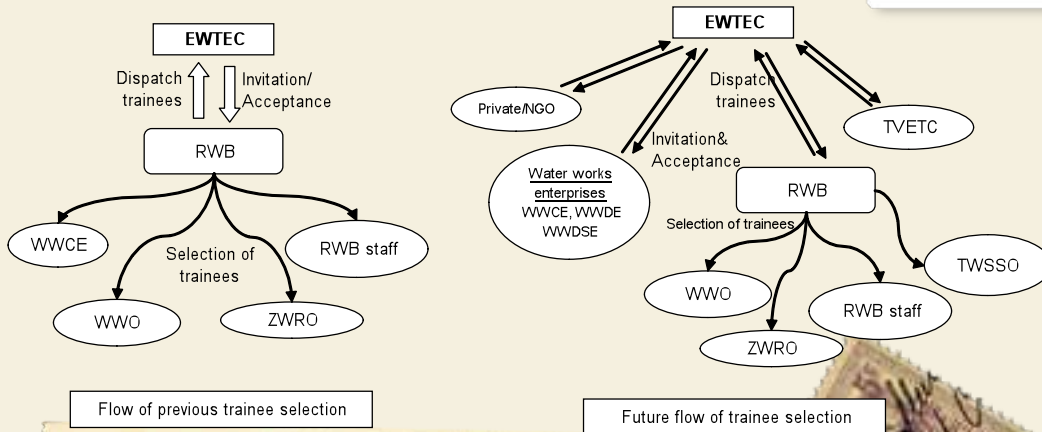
EWTEC

Dispatch trainees

Invitation/ Acceptance

RWB

WWCE

Selection of trainees

RWB staff

WWO

ZWRO

Flow of previous trainee selection

EWTEC

Private/NGO

Dispatch trainees

TVETC

Invitation& Acceptance

Water works enterprises
WWCE, WWDE
WWDSE

RWB

Selection of trainees

TWSSO

WWO

RWB staff

ZWRO

Future flow of trainee selection